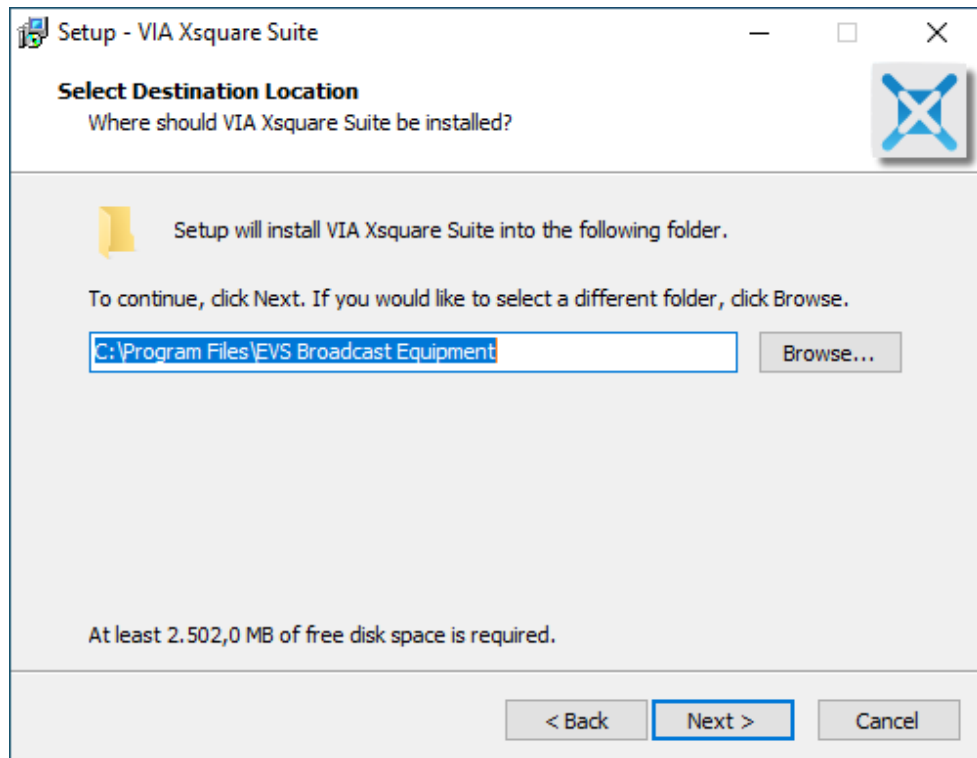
Setup - VIA Xsquare Suite

Select Destination Location
Where should VIA Xsquare Suite be installed?

Setup will install VIA Xsquare Suite into the following folder.

To continue, click Next. If you would like to select a different folder, click Browse.

C:\Program Files\EVS Broadcast Equipment

Browse...

At least 2.502,0 MB of free disk space is required.

< Back
Next >
Cancel